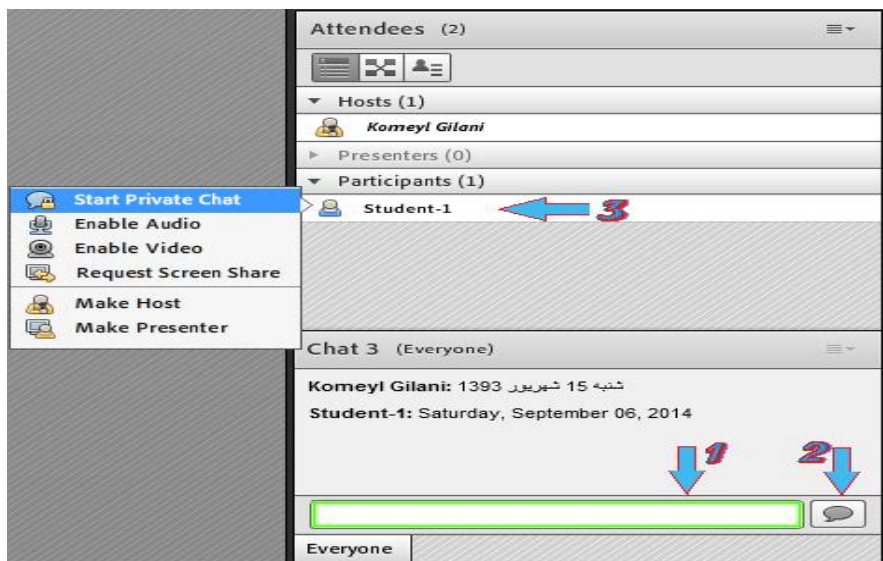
Attendees (2)

Hosts (1)

Komeyl Gilani

Presenters (0)

Participants (1)

Student-1

3

Start Private Chat
Enable Audio
Enable Video
Request Screen Share
Make Host
Make Presenter

Chat 3 (Everyone)

Komeyl Gilani: شنبه 15 شهریور 1393

Student-1: Saturday, September 06, 2014

1

2

Everyone